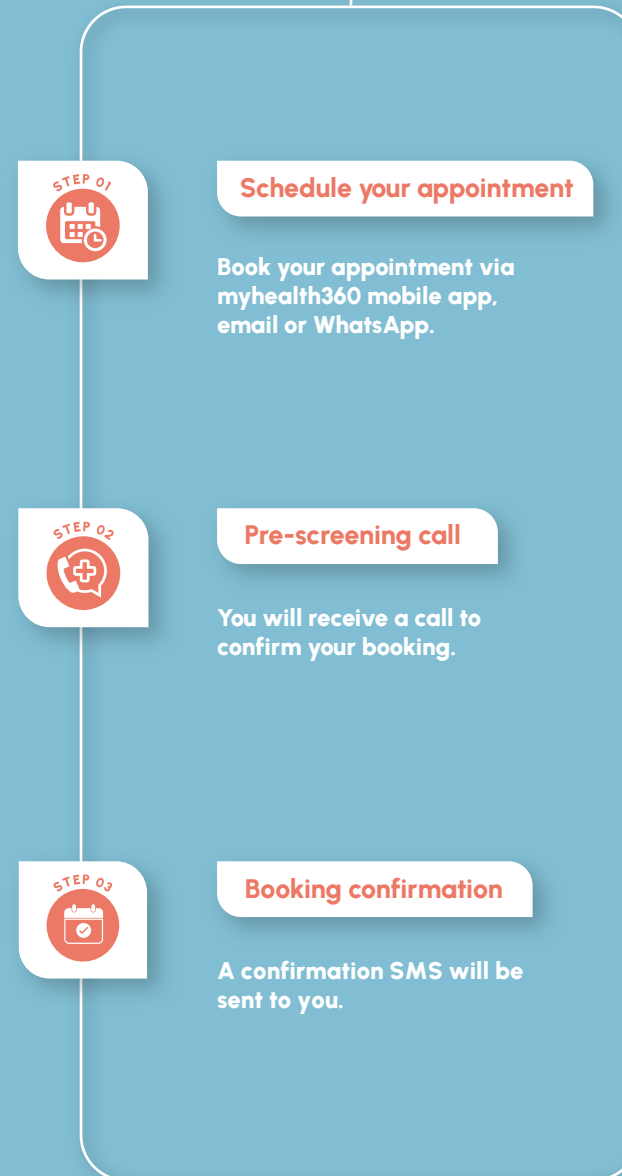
STEP 01

Schedule your appointment

Book your appointment via myhealth360 mobile app, email or WhatsApp.

STEP 02

Pre-screening call

You will receive a call to confirm your booking.

STEP 03

Booking confirmation

A confirmation SMS will be sent to you.